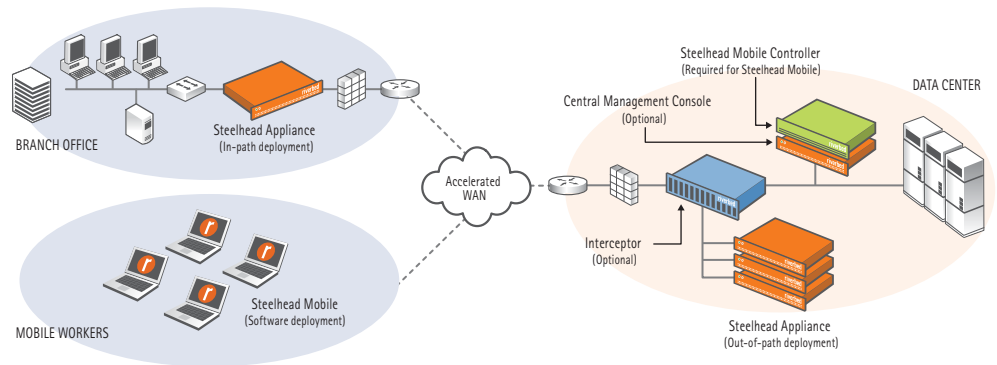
BRANCH OFFICE

Steelhead Appliance
(In-path deployment)

Accelerated WAN

MOBILE WORKERS

Steelhead Mobile
(Software deployment)

Steelhead Mobile Controller
(Required for Steelhead Mobile)

Central Management Console
(Optional)

DATA CENTER

Interceptor
(Optional)

Steelhead Appliance
(Out-of-path deployment)